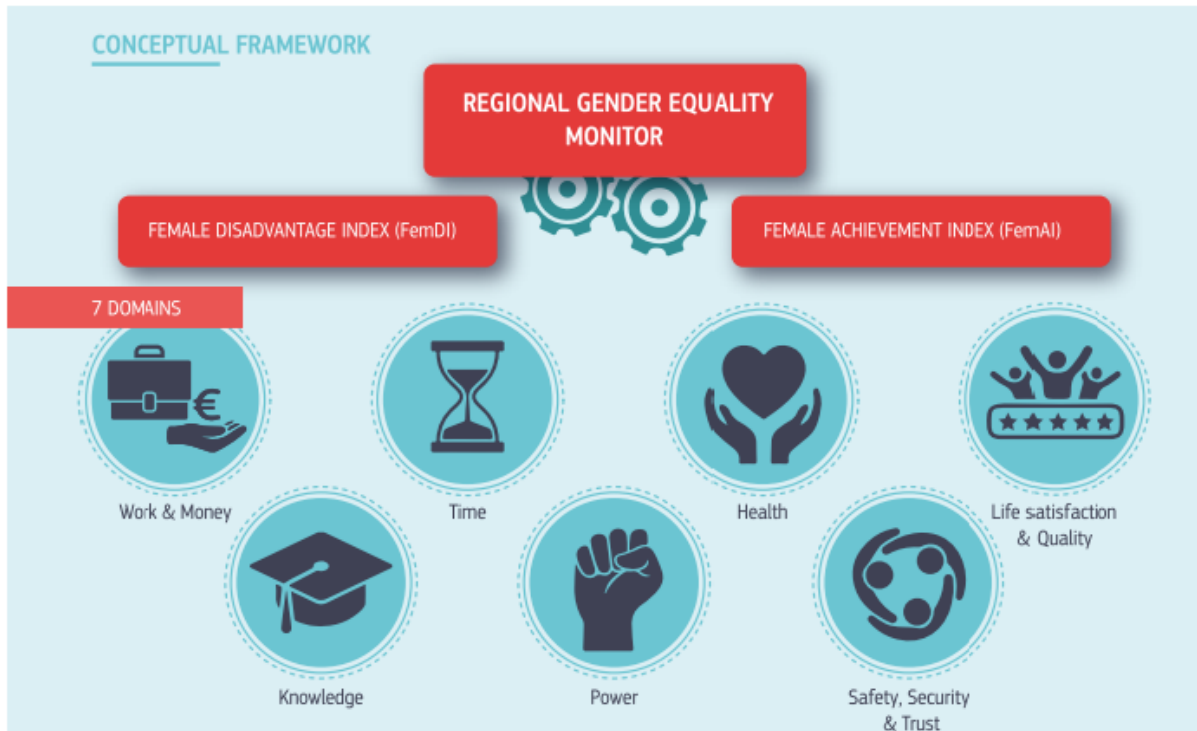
CONCEPTUAL FRAMEWORK

REGIONAL GENDER EQUALITY MONITOR

FEMALE DISADVANTAGE INDEX (FemDI)

FEMALE ACHIEVEMENT INDEX (FemAI)

7 DOMAINS

Work & Money

Time

Health

Life satisfaction & Quality

Knowledge

Power

Safety, Security & Trust